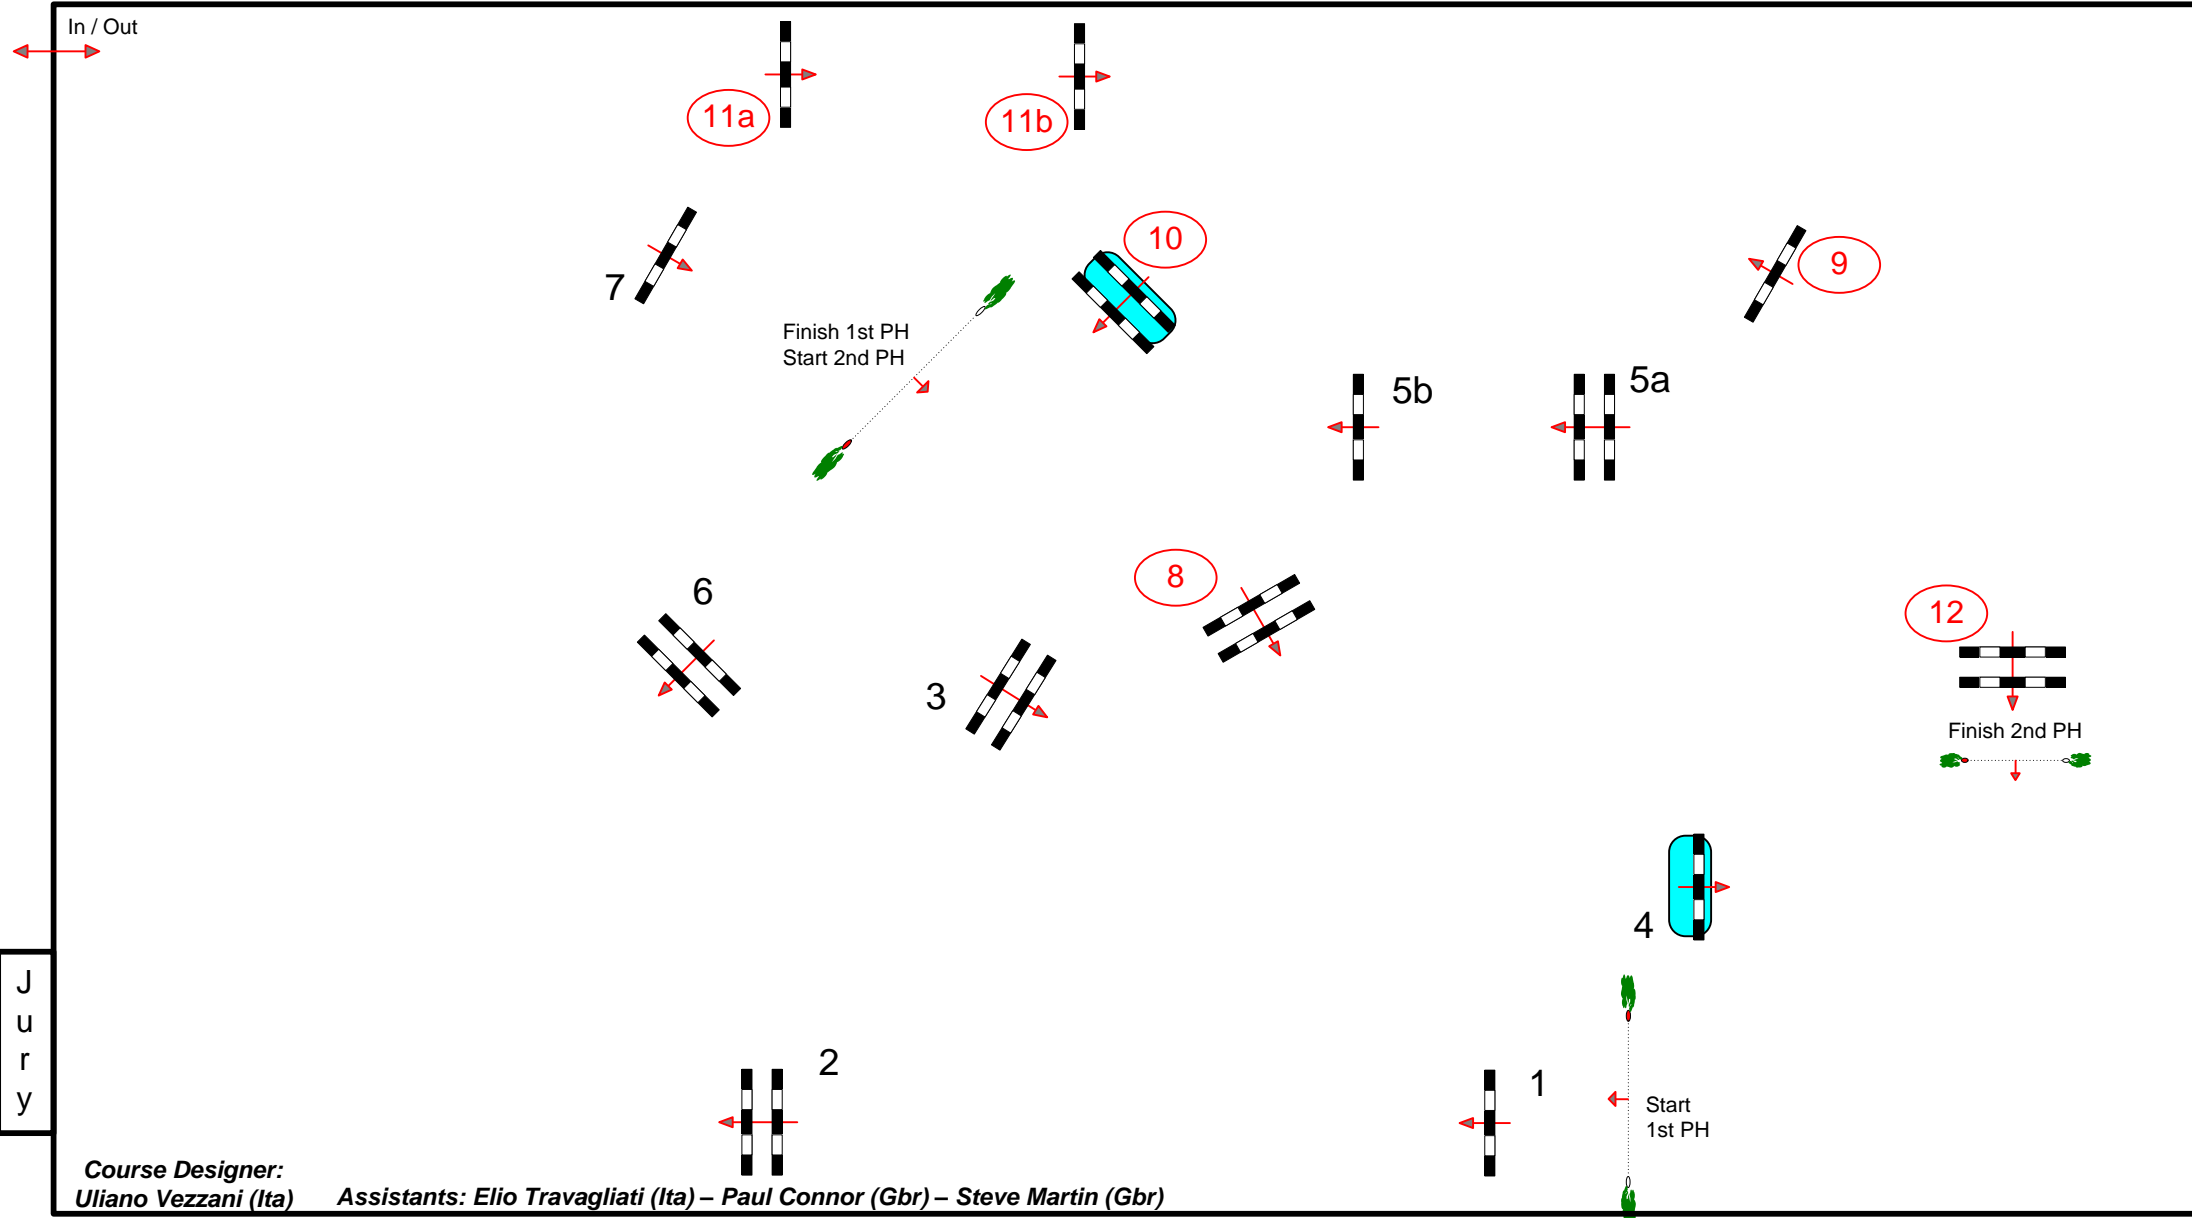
In / Out

11a

11b

10

9

7

Finish 1st PH
Start 2nd PH

5b

5a

8

6

12

3

Finish 2nd PH

4

J
u
r
y

2

1

Start
1st PH

Course Designer:
Uliano Vezzani (Ita)

Assistants: Elio Travagliati (Ita) – Paul Connor (Gbr) – Steve Martin (Gbr)